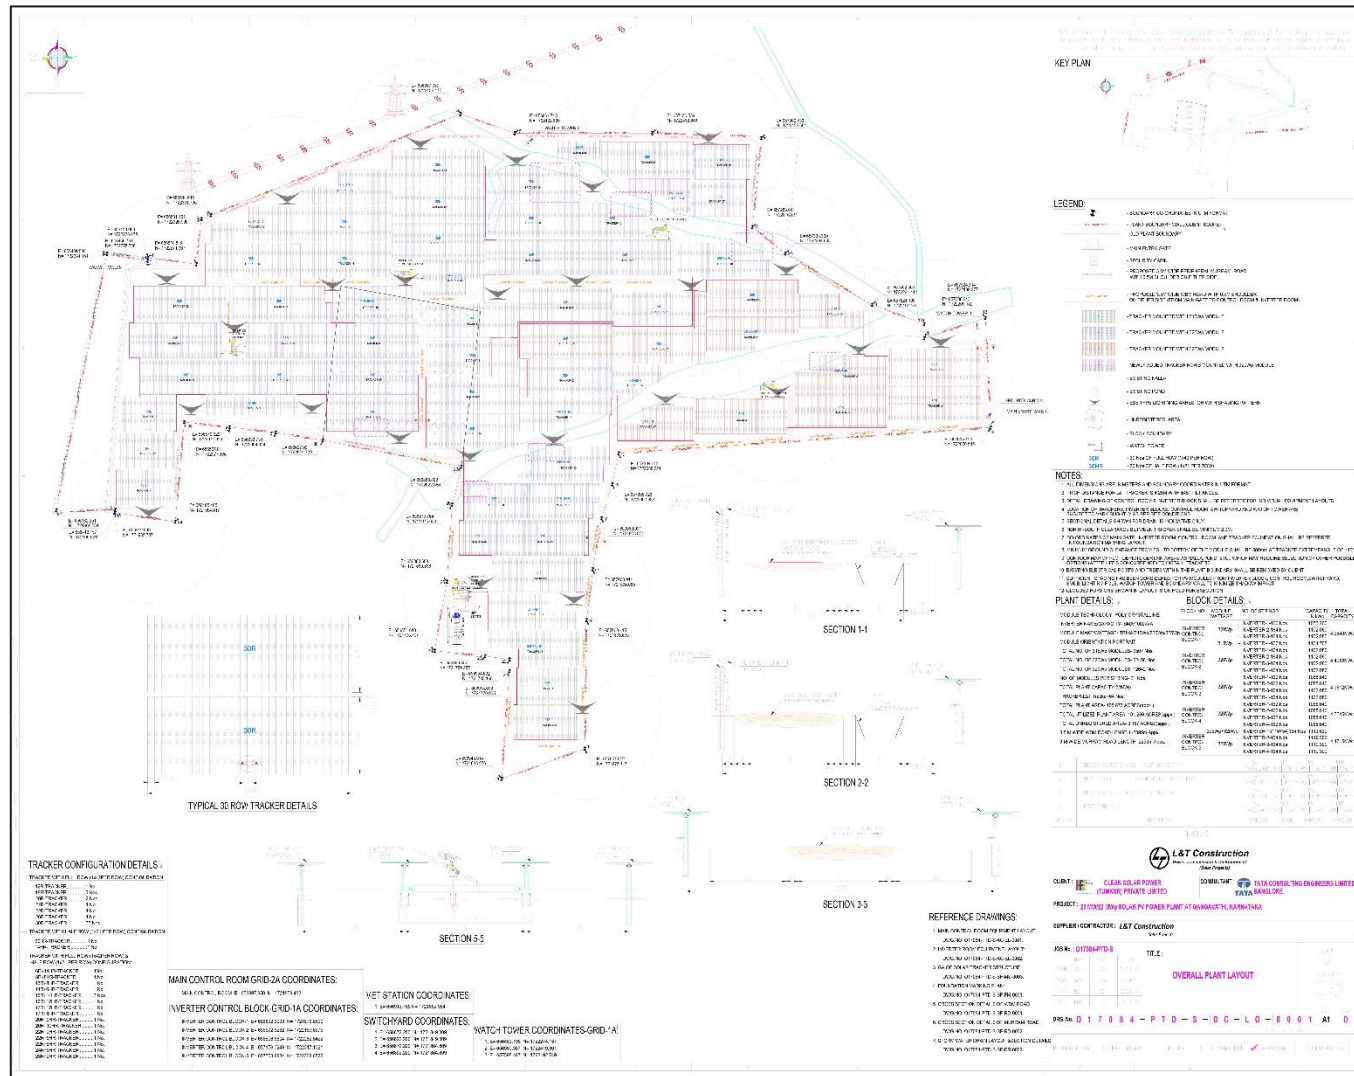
KEY PLAN

LEGEND:

NOTES:

PLANT DETAILS:

BLOCK DETAILS:

SECTION 1-1

SECTION 2-2

SECTION 3-3

SECTION 5-5

30R

30R

TYPICAL 30 ROW TRACKER DETAILS

TRACKER CONFIGURATION DETAILS :

MAIN CONTROL ROOM GRID-2A COORDINATES:

INVERTER CONTROL BLOCK GRID-1A COORDINATES:

WET STATION COORDINATES:

SWITCHYARD COORDINATES:

WATCH TOWER COORDINATES-GRID-1A:

REFERENCE DRAWINGS:

L&T Construction

CLIENT: CLEAN SOLAR POWER (TUMKUR) PRIVATE LIMITED

CONSULTANT: TATA CONSULTING ENGINEERS LIMITED BANGLORE

PROJECT: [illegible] SOLAR PV POWER PLANT AT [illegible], KARNATAKA

SUPPLIER/CONTRACTOR: L&T Construction

JOB No: D17084-PTD-S

TITLE:

OVERALL PLANT LAYOUT

DRG No. D 1 7 0 8 4 - P T D - S - D C - L O - 0 0 0 1 A1 0